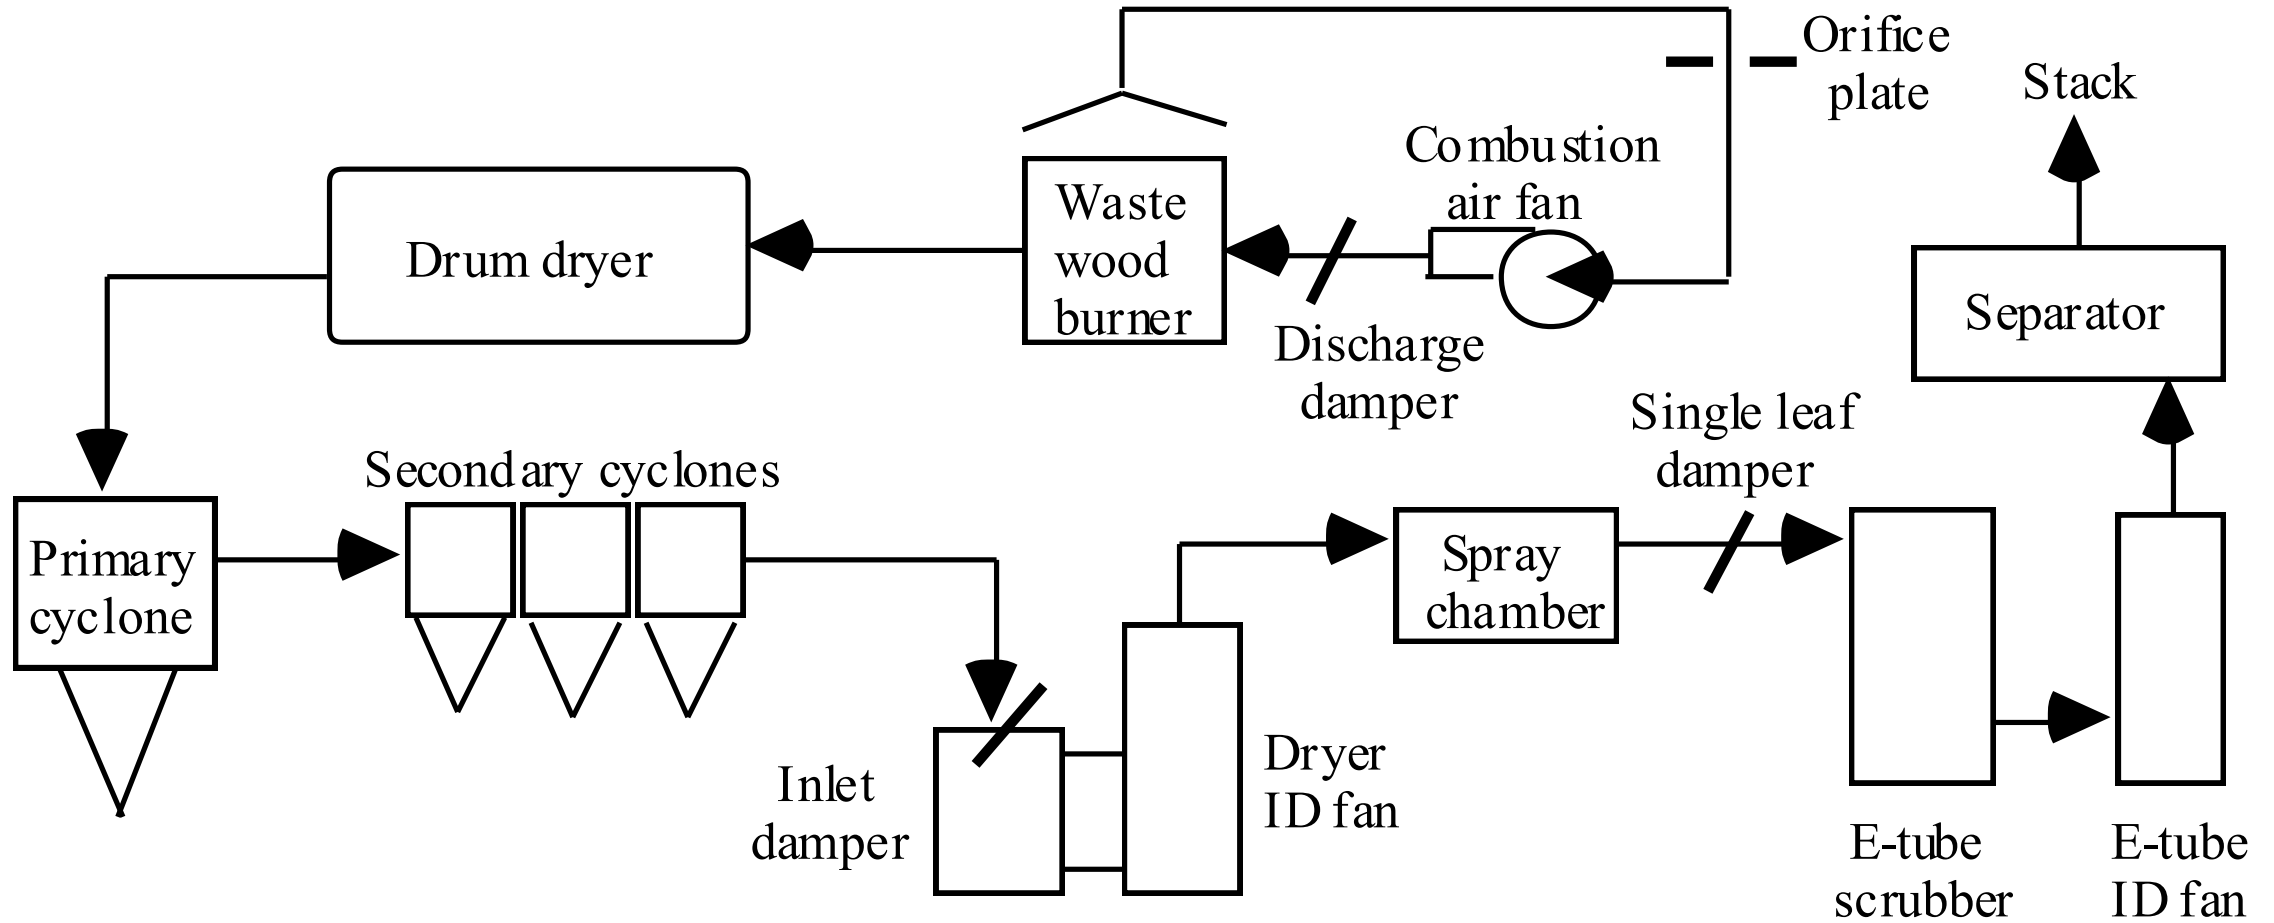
Orifice plate

Stack

Combustion air fan

Drum dryer

Waste wood burner

Discharge damper

Separator

Single leaf damper

Secondary cyclones

Primary cyclone

Spray chamber

Inlet damper

Dryer ID fan

E-tube scrubber

E-tube ID fan